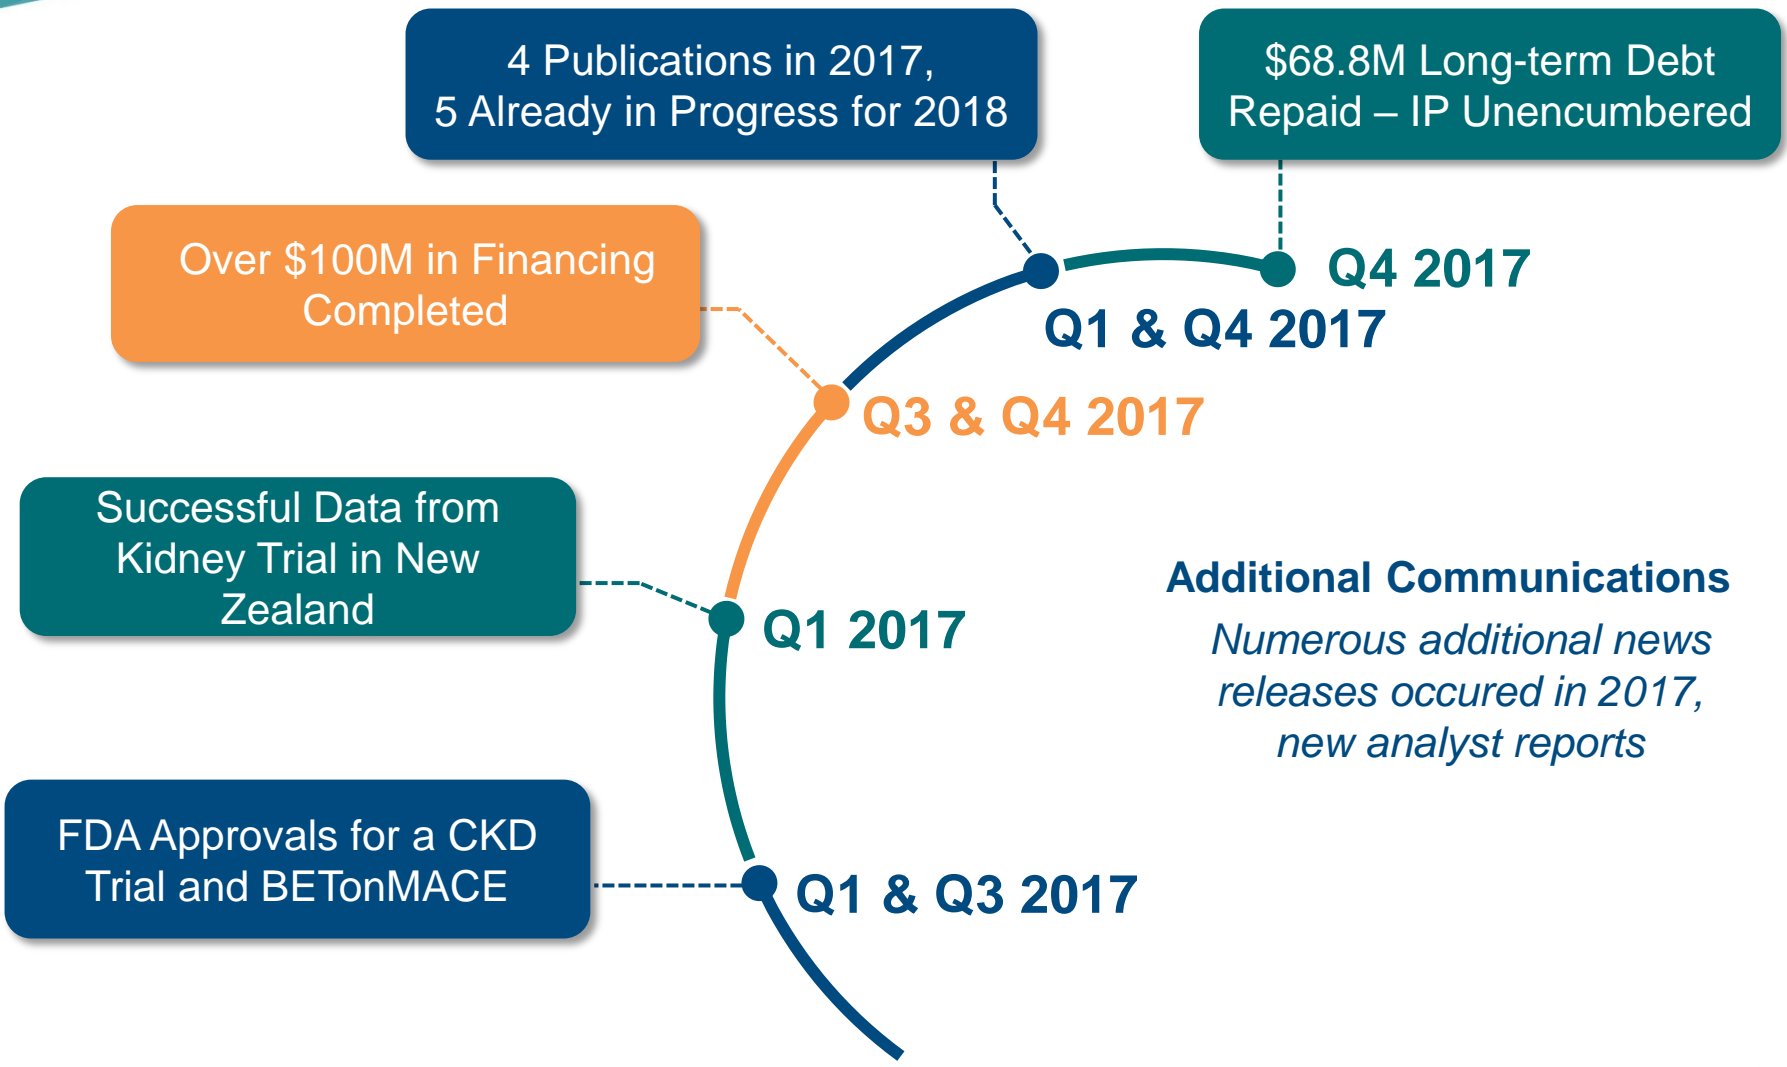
4 Publications in 2017,
5 Already in Progress for 2018

$68.8M Long-term Debt Repaid – IP Unencumbered

Over $100M in Financing Completed

Q4 2017

Q1 & Q4 2017

Q3 & Q4 2017

Successful Data from Kidney Trial in New Zealand

Q1 2017

Additional Communications

Numerous additional news releases occured in 2017, new analyst reports

FDA Approvals for a CKD Trial and BETonMACE

Q1 & Q3 2017